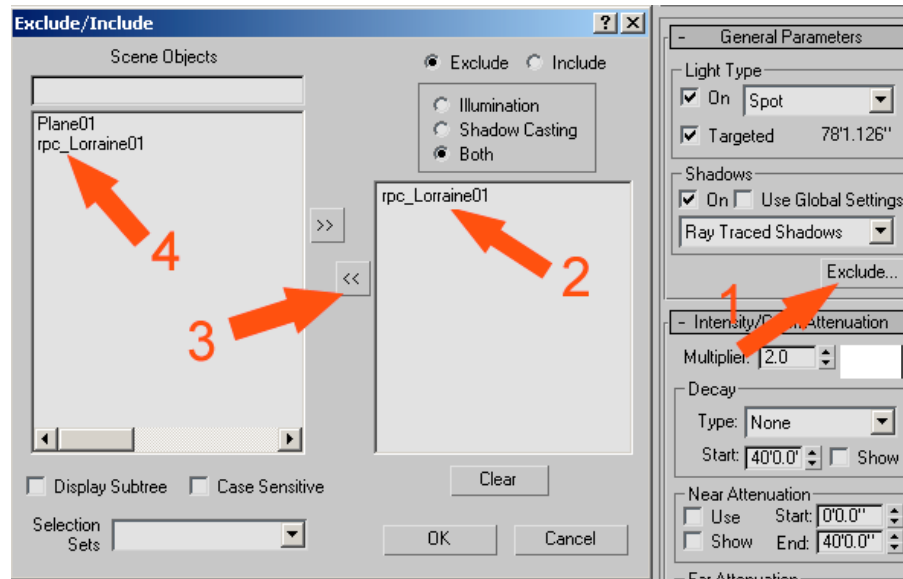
Exclude/Include

Scene Objects

Plane01
rpc_Lorraine01

4

>>

<<

3

Exclude Include

Illumination
Shadow Casting
Both

rpc_Lorraine01

2

Clear

Display Subtree Case Sensitive

Selection Sets

OK Cancel

- General Parameters

Light Type

On Spot

Targeted 78'1.126"

Shadows

On Use Global Settings

Ray Traced Shadows

Exclude...

1

- Intensity/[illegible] Attenuation

Multiplier: 2.0

Decay

Type: None

Start: 40'0.0" Show

Near Attenuation

Use Start: 0'0.0"

Show End: 40'0.0"

Far Attenuation